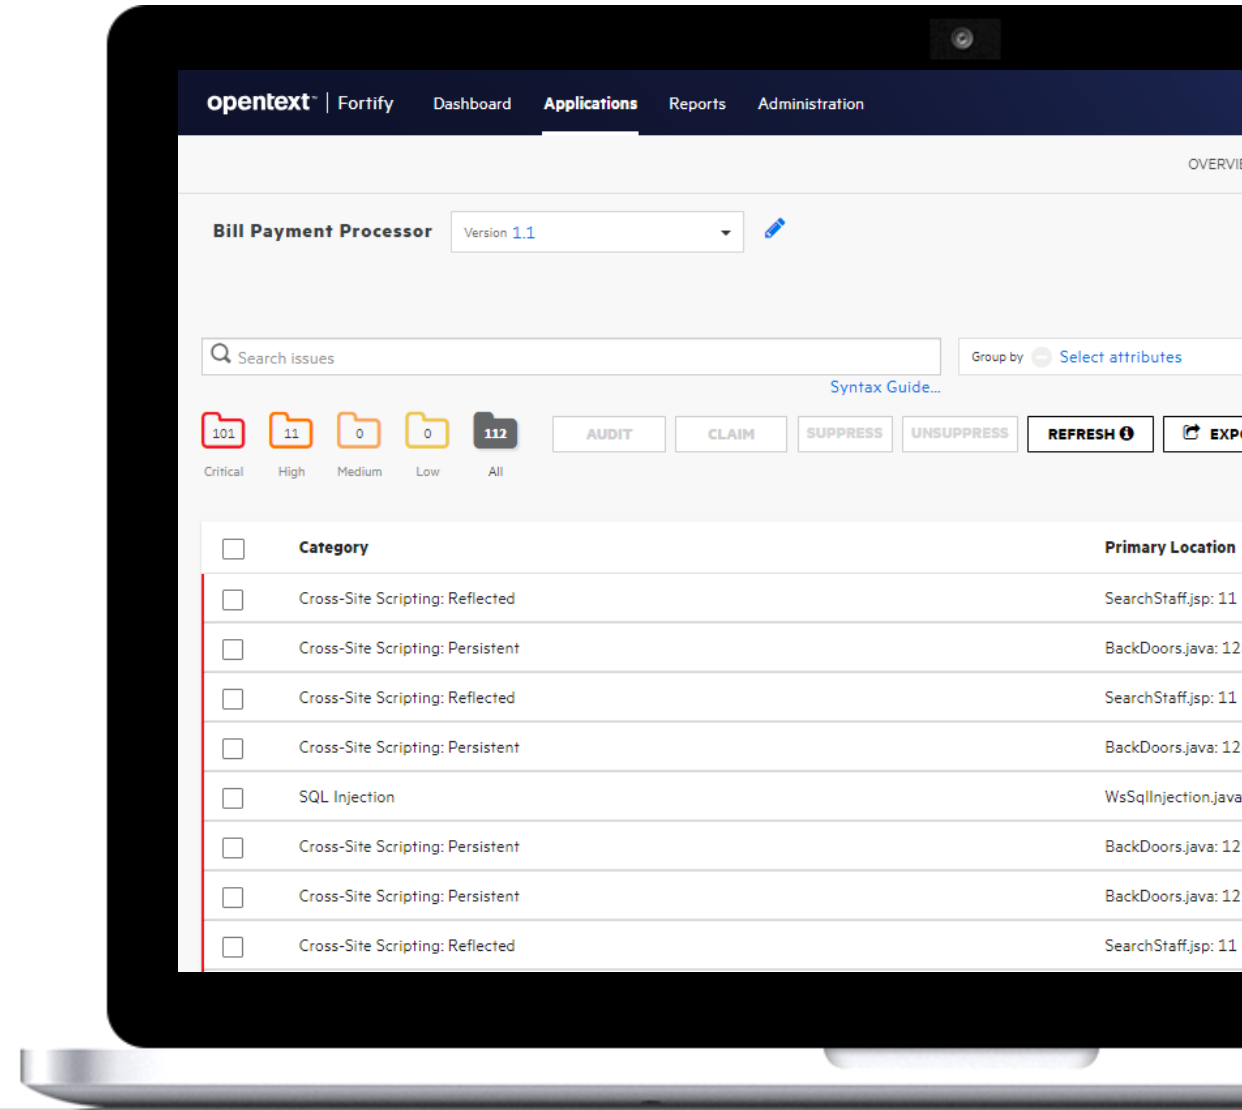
opentext™ | Fortify Dashboard Applications Reports Administration

OVERVI

Bill Payment Processor Version 1.1

Search issues

Group by Select attributes

Syntax Guide...

101 Critical 11 High 0 Medium 0 Low 112 All

AUDIT CLAIM SUPPRESS UNSUPPRESS REFRESH EXPO

| | Category | Primary Location |
|---|---|---|
| | Cross-Site Scripting: Reflected | SearchStaff.jsp: 11 |
| | Cross-Site Scripting: Persistent | BackDoors.java: 12 |
| | Cross-Site Scripting: Reflected | SearchStaff.jsp: 11 |
| | Cross-Site Scripting: Persistent | BackDoors.java: 12 |
| | SQL Injection | WsSqlInjection.java |
| | Cross-Site Scripting: Persistent | BackDoors.java: 12 |
| | Cross-Site Scripting: Persistent | BackDoors.java: 12 |
| | Cross-Site Scripting: Reflected | SearchStaff.jsp: 11 |